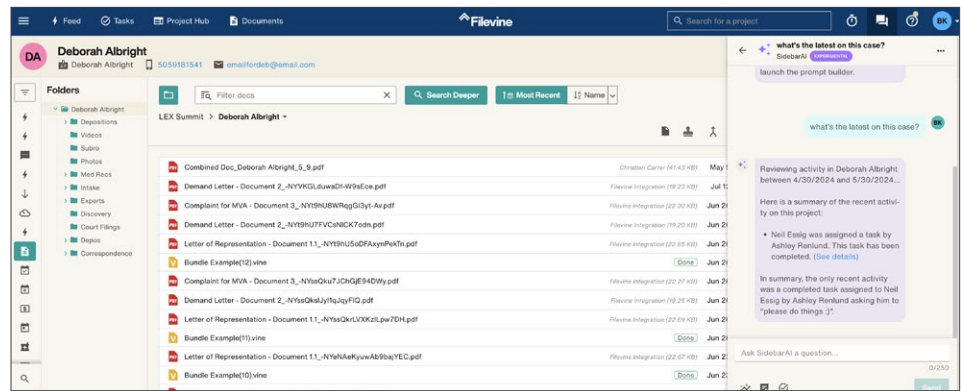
Feed Tasks Project Hub Documents

Filevine

Search for a project

BK

DA Deborah Albright
Deborah Albright 5059181541 emailfordeb@email.com

Folders
Deborah Albright
Depositions
Videos
Subro
Photos
Med Recs
Intake
Experts
Discovery
Court Filings
Depos
Correspondence

Filter docs

Search Deeper

Most Recent

Name

LEX Summit > Deborah Albright

Combined Doc_Deborah Albright_5_9.pdf Christian Carter (41.43 KB) May 1
Demand Letter - Document 2_-NYVKGLduwaDf-W9sEce.pdf Filevine Integration (19.23 KB) Jul 1
Complaint for MVA - Document 3_-NYt9hU8WRqgGi3yt-Av.pdf Filevine Integration (22.30 KB) Jun 2
Demand Letter - Document 2_-NYt9hU7FVCsNICK7odn.pdf Filevine Integration (19.20 KB) Jun 2
Letter of Representation - Document 1.1_-NYt9hU5oDFAxynPekTn.pdf Filevine Integration (22.65 KB) Jun 2
Bundle Example(12).vine Done Jun 2
Complaint for MVA - Document 3_-NYssQku7JChGjE94DWy.pdf Filevine Integration (22.27 KB) Jun 2
Demand Letter - Document 2_-NYssQkslJyl1qJqyFIQ.pdf Filevine Integration (19.25 KB) Jun 2
Letter of Representation - Document 1.1_-NYssQkrLVXKzlLpw7DH.pdf Filevine Integration (22.68 KB) Jun 2
Bundle Example(11).vine Done Jun 2
Letter of Representation - Document 1.1_-NYeNAeKyuwAb9bajYEC.pdf Filevine Integration (22.67 KB) Jun 2
Bundle Example(10).vine Done Jun 2

what's the latest on this case?
SidebarAI EXPERIMENTAL

launch the prompt builder.

what's the latest on this case? BK

Reviewing activity in Deborah Albright between 4/30/2024 and 5/30/2024...

Here is a summary of the recent activity on this project:

• Neil Essig was assigned a task by Ashley Renlund. This task has been completed. (See details)

In summary, the only recent activity was a completed task assigned to Neil Essig by Ashley Renlund asking him to "please do things :)".

Ask SidebarAI a question...
0/250
Send